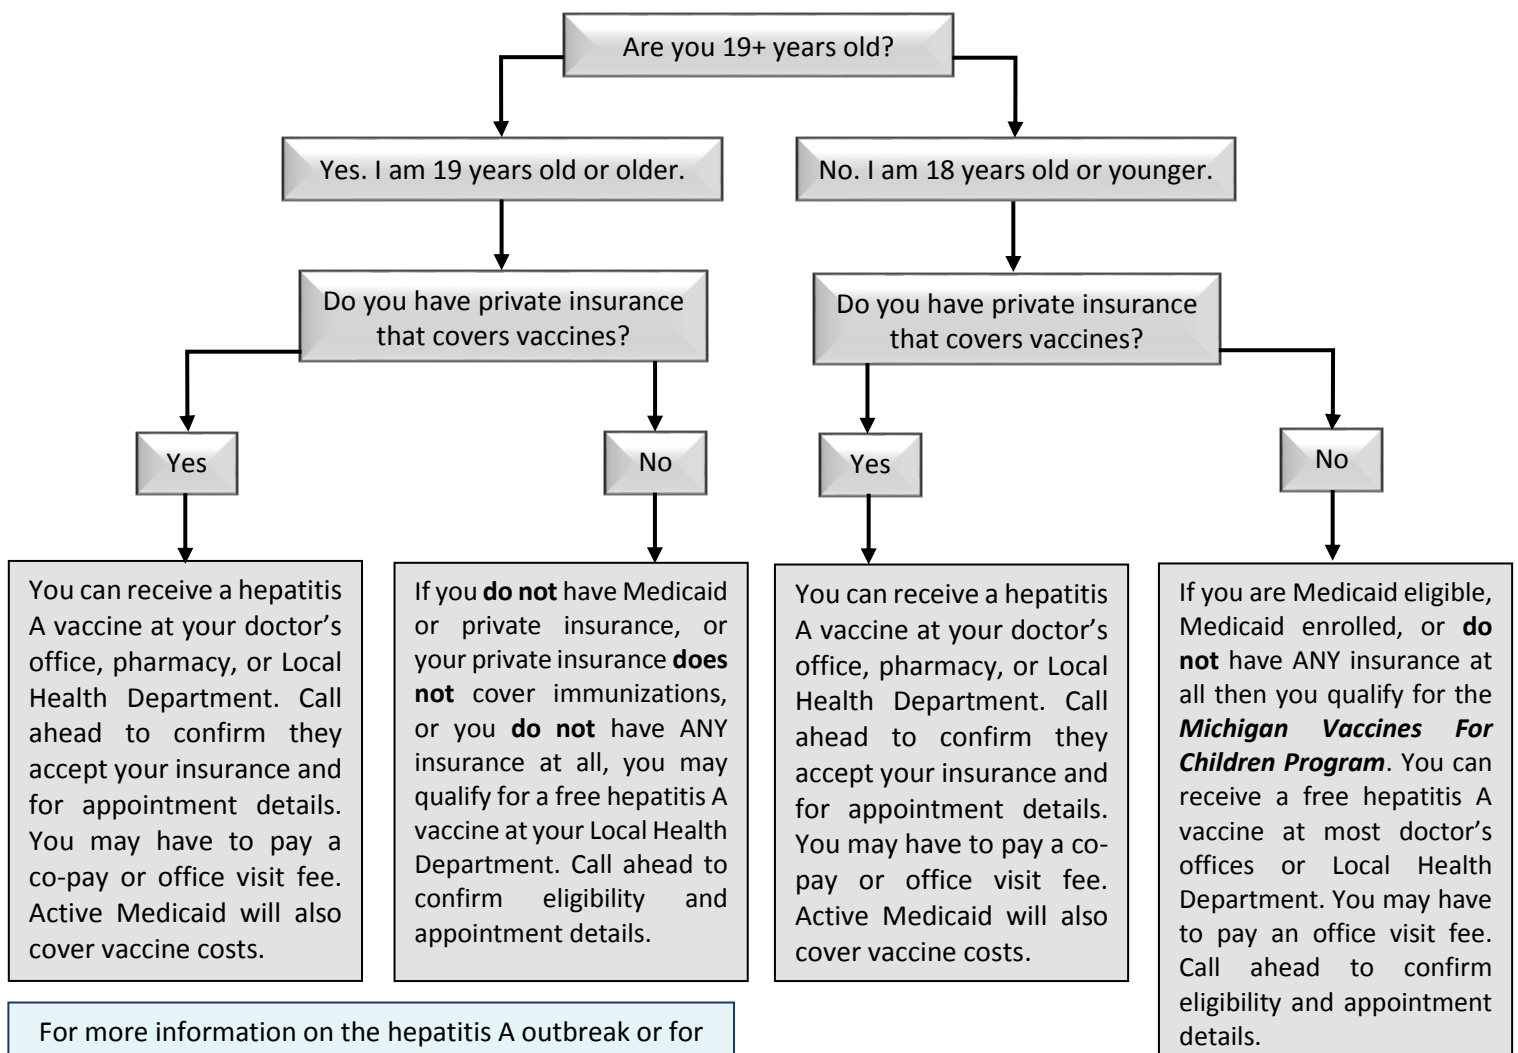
Are you 19+ years old?

Yes. I am 19 years old or older.

No. I am 18 years old or younger.

Do you have private insurance that covers vaccines?

Do you have private insurance that covers vaccines?

Yes

No

Yes

No

You can receive a hepatitis A vaccine at your doctor's office, pharmacy, or Local Health Department. Call ahead to confirm they accept your insurance and for appointment details. You may have to pay a co-pay or office visit fee. Active Medicaid will also cover vaccine costs.

If you **do not** have Medicaid or private insurance, or your private insurance **does not** cover immunizations, or you **do not** have ANY insurance at all, you may qualify for a free hepatitis A vaccine at your Local Health Department. Call ahead to confirm eligibility and appointment details.

You can receive a hepatitis A vaccine at your doctor's office, pharmacy, or Local Health Department. Call ahead to confirm they accept your insurance and for appointment details. You may have to pay a co-pay or office visit fee. Active Medicaid will also cover vaccine costs.

If you are Medicaid eligible, Medicaid enrolled, or **do not** have ANY insurance at all then you qualify for the ***Michigan Vaccines For Children Program***. You can receive a free hepatitis A vaccine at most doctor's offices or Local Health Department. You may have to pay an office visit fee. Call ahead to confirm eligibility and appointment details.

For more information on the hepatitis A outbreak or for